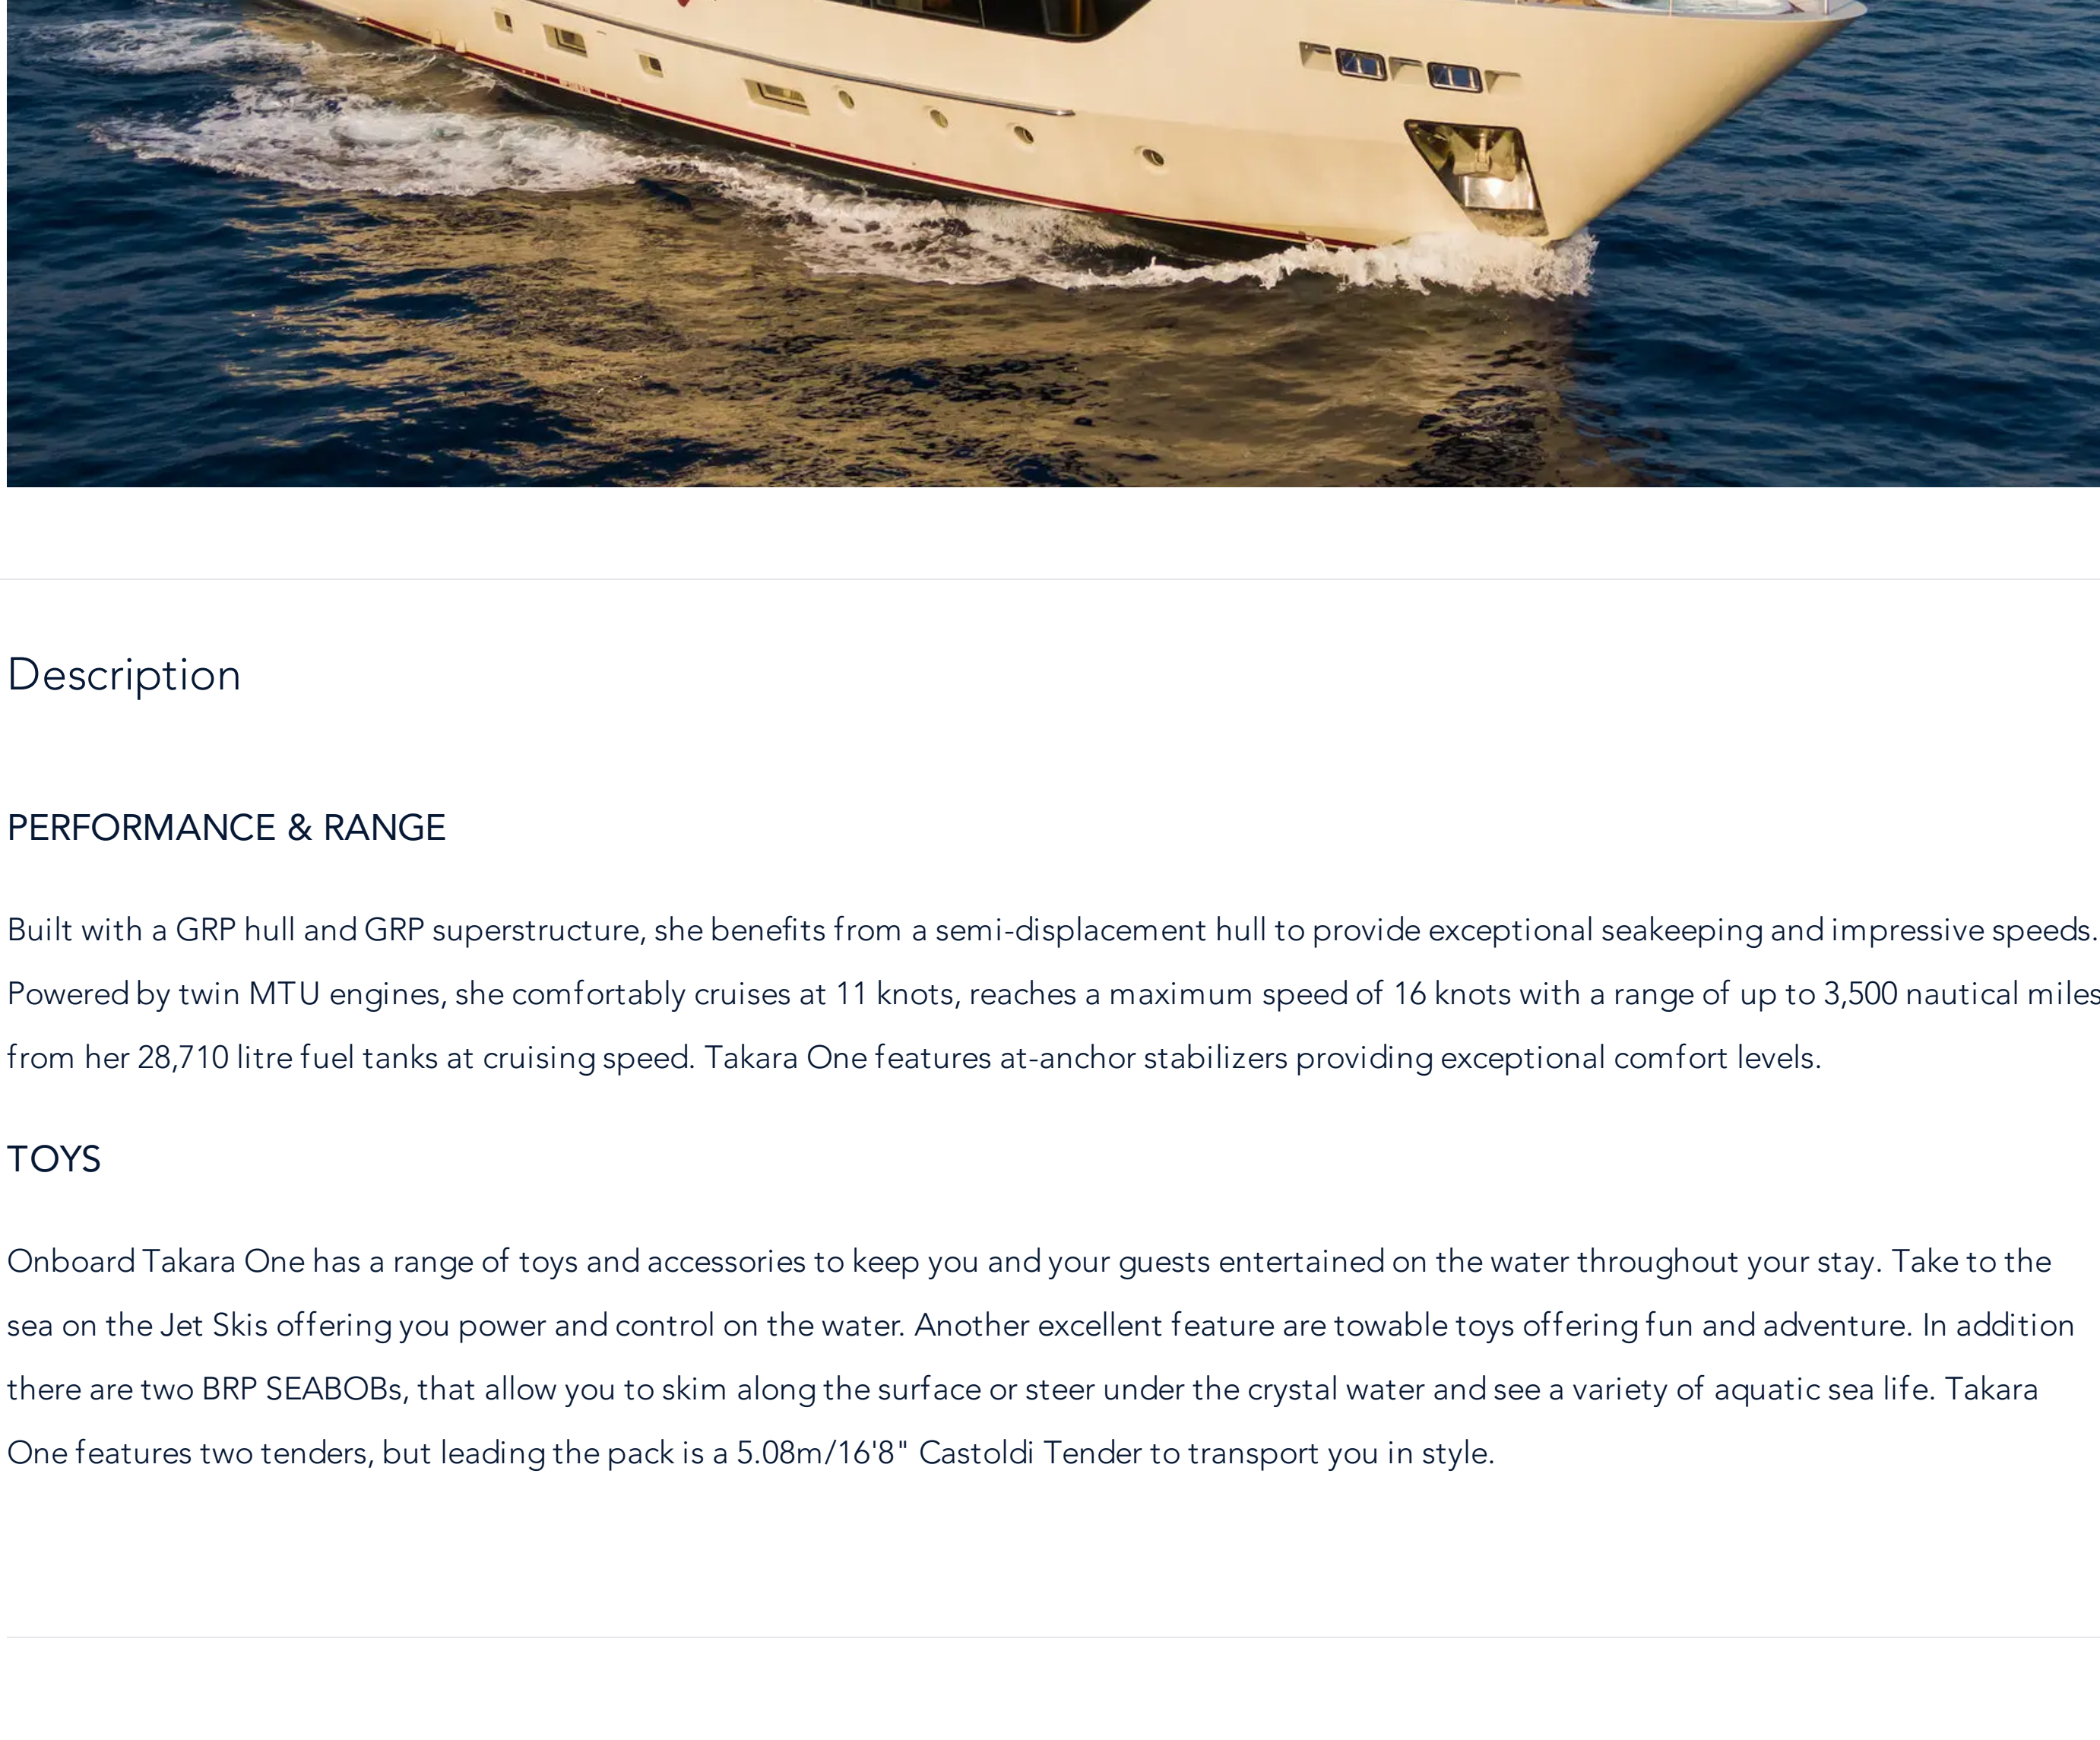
Description

PERFORMANCE & RANGE

Built with a GRP hull and GRP superstructure, she benefits from a semi-displacement hull to provide exceptional seakeeping and impressive speeds. Powered by twin MTU engines, she comfortably cruises at 11 knots, reaches a maximum speed of 16 knots with a range of up to 3,500 nautical miles from her 28,710 litre fuel tanks at cruising speed. Takara One features at-anchor stabilizers providing exceptional comfort levels.

TOYS

Onboard Takara One has a range of toys and accessories to keep you and your guests entertained on the water throughout your stay. Take to the sea on the Jet Skis offering you power and control on the water. Another excellent feature are towable toys offering fun and adventure. In addition there are two BRP SEABOBs, that allow you to skim along the surface or steer under the crystal water and see a variety of aquatic sea life. Takara One features two tenders, but leading the pack is a 5.08m/16'8" Castoldi Tender to transport you in style.